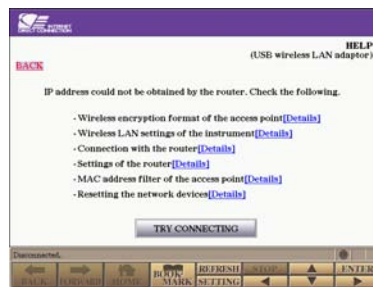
INTERNET DIRECT CONNECTION

HELP
(USB wireless LAN adaptor)

BACK

IP address could not be obtained by the router. Check the following.

- Wireless encryption format of the access point[Details]
- Wireless LAN settings of the instrument[Details]
- Connection with the router[Details]
- Settings of the router[Details]
- MAC address filter of the access point[Details]
- Resetting the network devices[Details]

TRY CONNECTING

Disconnected.

BACK FORWARD HOME BOOK MARK REFRESH SETTING STOP ENTER